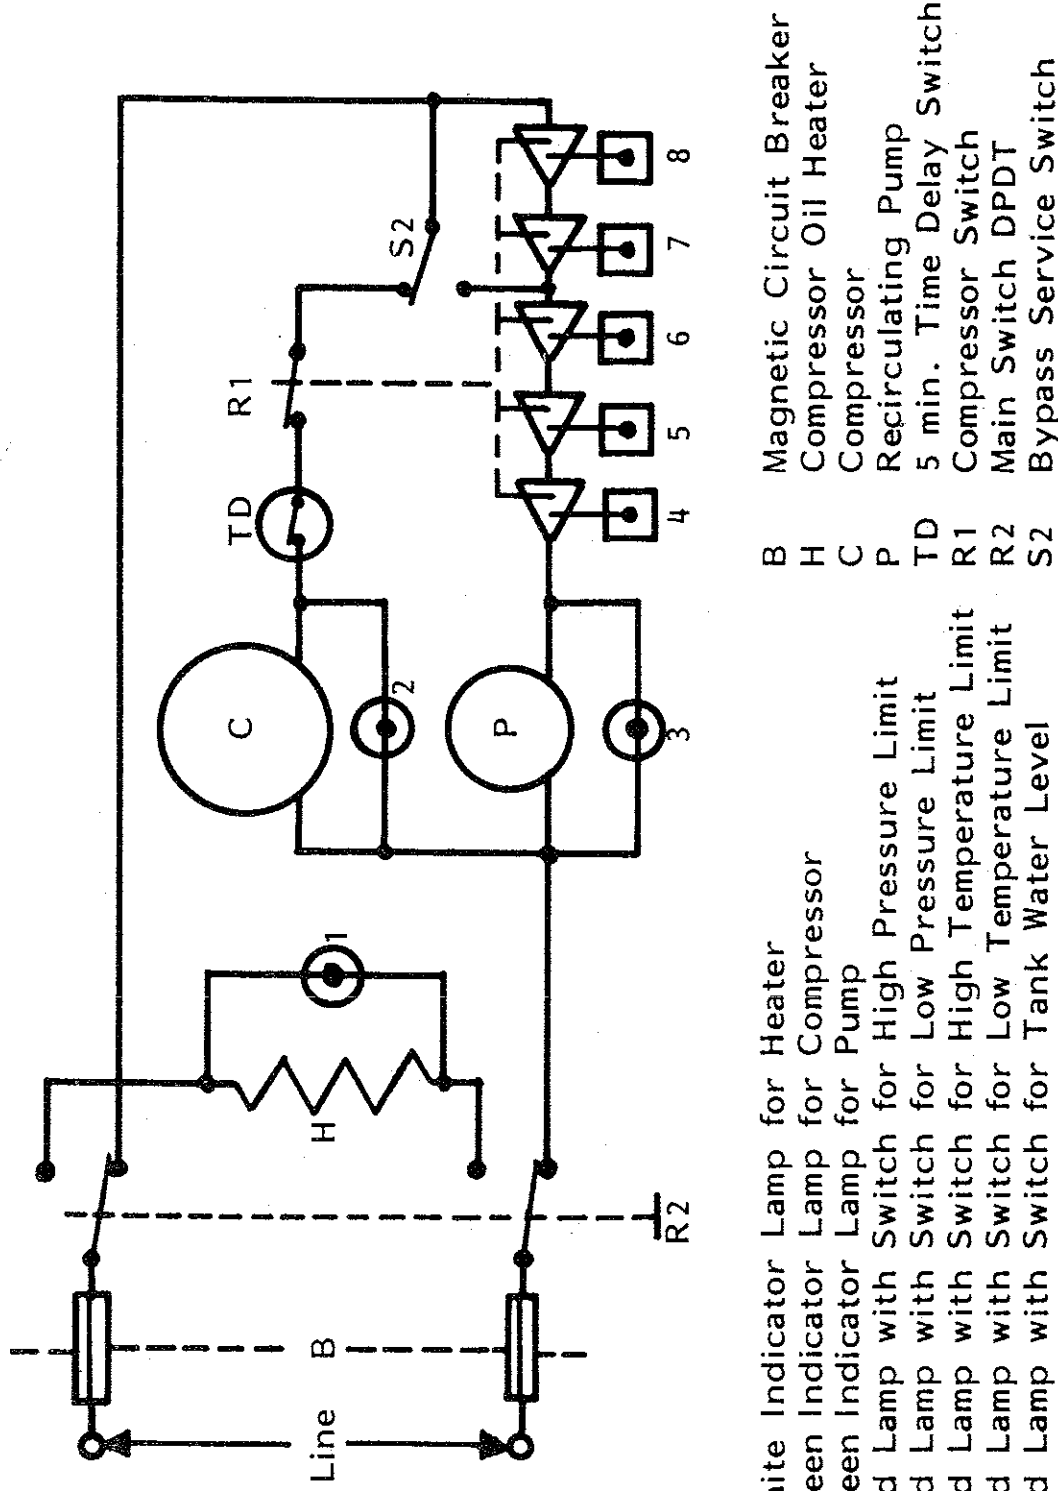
Line

B

R2

H

1

C

2

P

3

TD

R1

S2

4

5

6

7

8

ite Indicator Lamp for Heater
een Indicator Lamp for Compressor
een Indicator Lamp for Pump
d Lamp with Switch for High Pressure Limit
d Lamp with Switch for Low Pressure Limit
d Lamp with Switch for High Temperature Limit
d Lamp with Switch for Low Temperature Limit
d Lamp with Switch for Tank Water Level

B Magnetic Circuit Breaker
H Compressor Oil Heater
C Compressor
P Recirculating Pump
TD 5 min. Time Delay Switch
R1 Compressor Switch
R2 Main Switch DPDT
S2 Bypass Service Switch